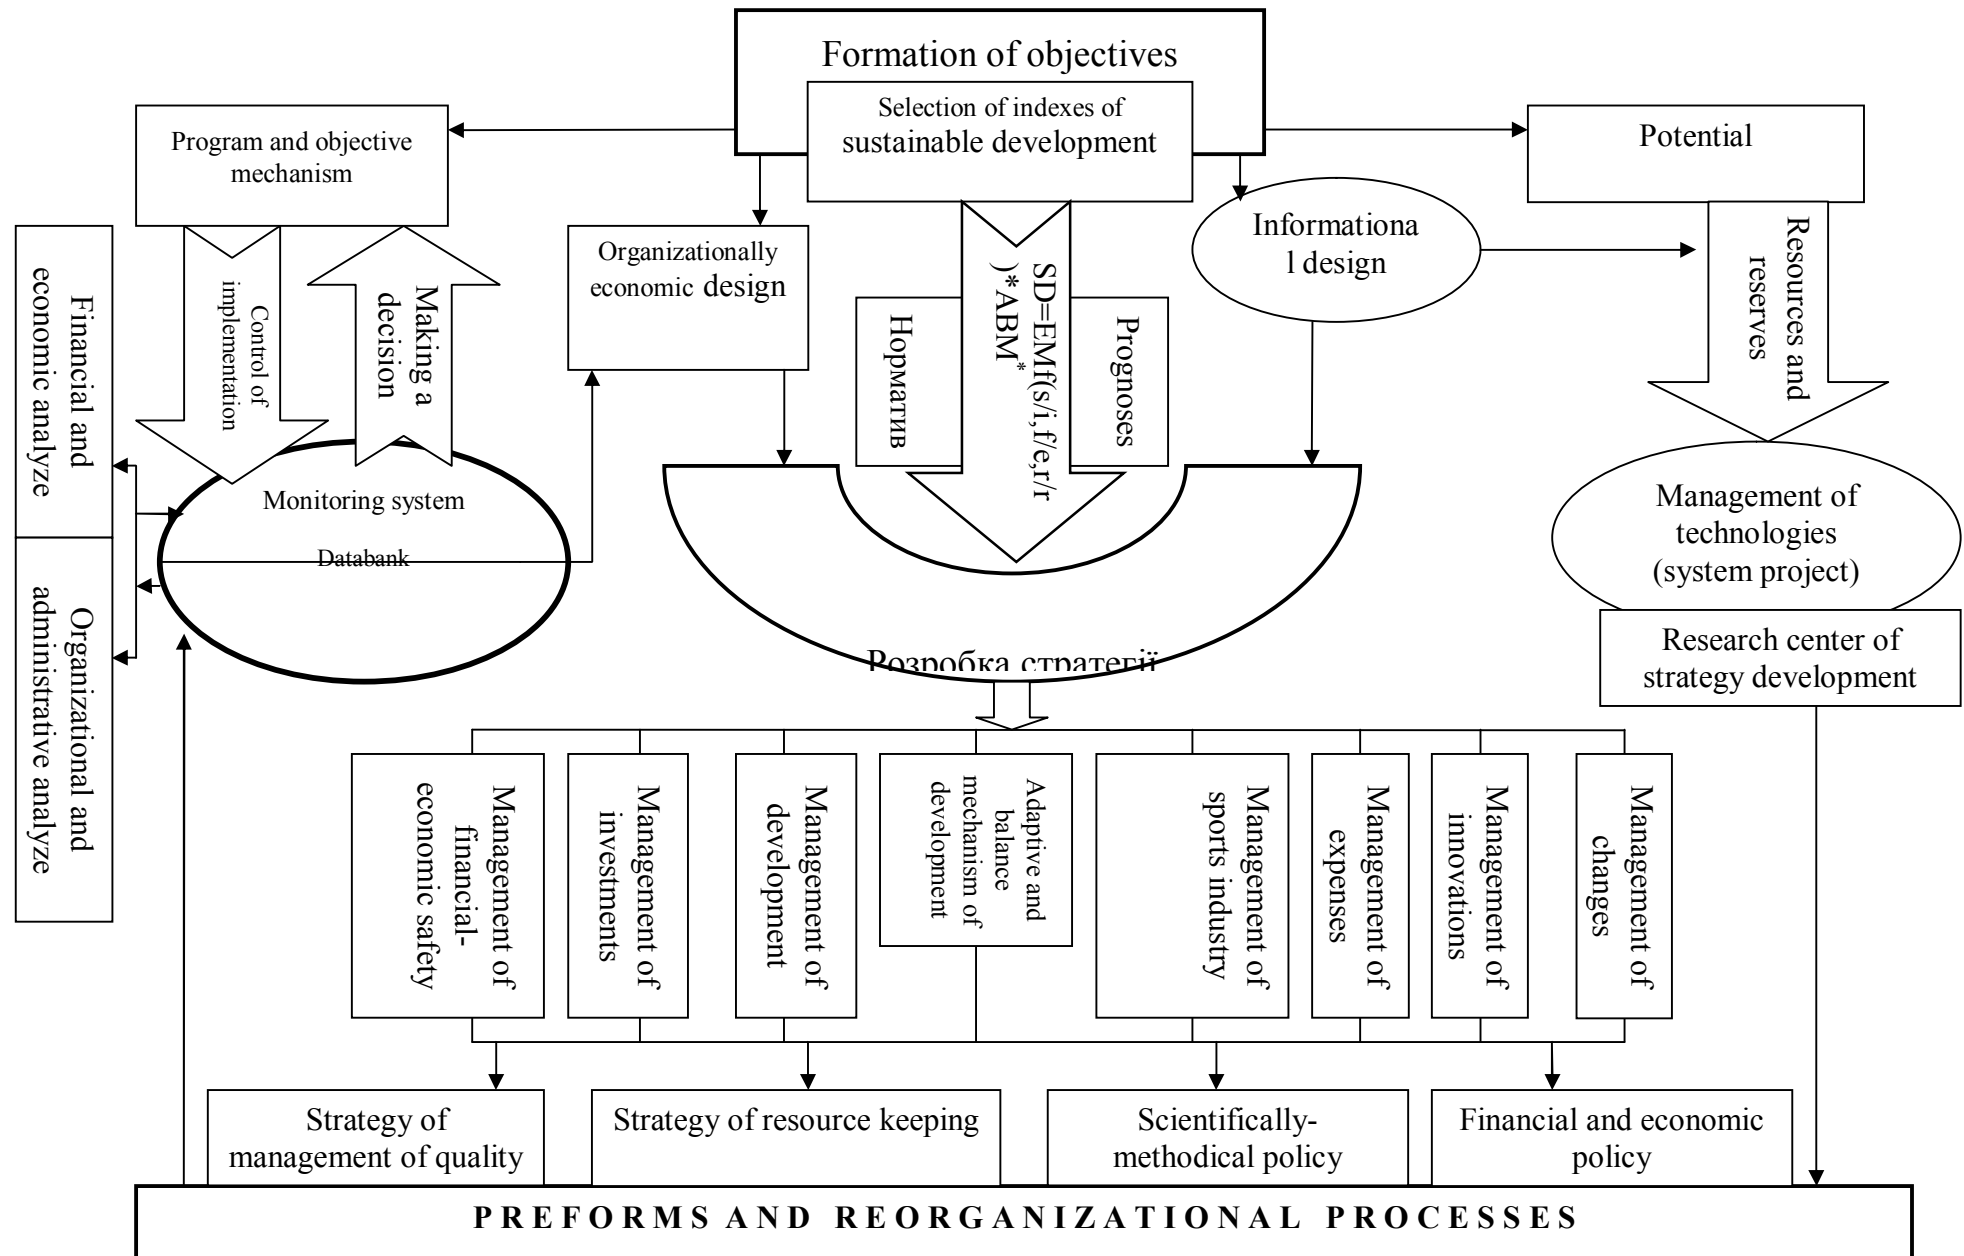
Formation of objectives

Selection of indexes of sustainable development

Program and objective mechanism

Potential

Financial and economic analyze

Organizational and administrative analyze

Control of implementation

Making a decision

Organizationally economic design

SD=EMf(s/i,f/e,r/r)*ABM*

Нормaтив

Prognoses

Informational design

Resources and reserves

Monitoring system

Databank

Management of technologies (system project)

Research center of strategy development

Розробка стратегії

Management of financial-economic safety

Management of investments

Management of development

Adaptive and balance mechanism of development

Management of sports industry

Management of expenses

Management of innovations

Management of changes

Strategy of management of quality

Strategy of resource keeping

Scientifically-methodical policy

Financial and economic policy

PREFORMS AND REORGANIZATIONAL PROCESSES